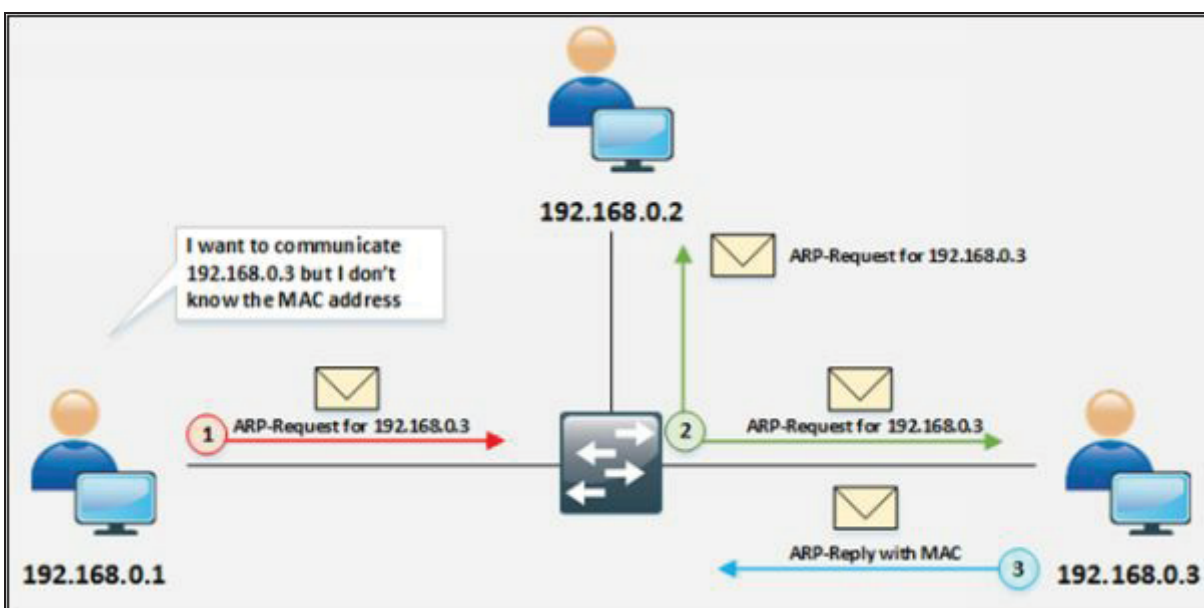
192.168.0.2

I want to communicate 192.168.0.3 but I don't know the MAC address

ARP-Request for 192.168.0.3

1 ARP-Request for 192.168.0.3

2 ARP-Request for 192.168.0.3

ARP-Reply with MAC 3

192.168.0.1

192.168.0.3